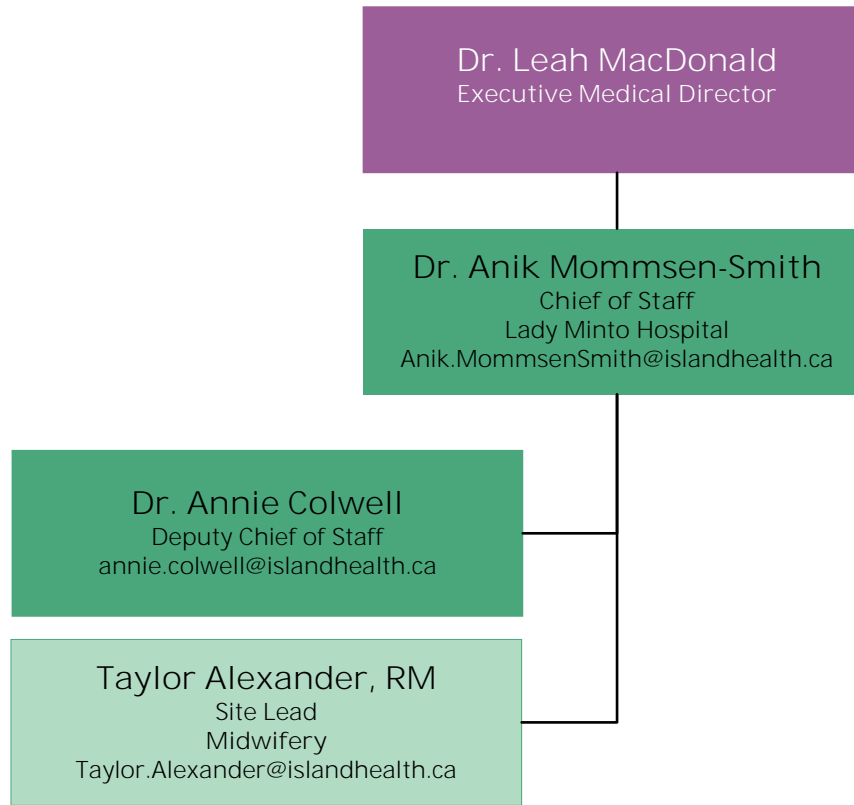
Dr. Leah MacDonald
Executive Medical Director

Dr. Anik Mommsen-Smith
Chief of Staff
Lady Minto Hospital
Anik.MommsenSmith@islandhealth.ca

Dr. Annie Colwell
Deputy Chief of Staff
annie.colwell@islandhealth.ca

Taylor Alexander, RM
Site Lead
Midwifery
Taylor.Alexander@islandhealth.ca